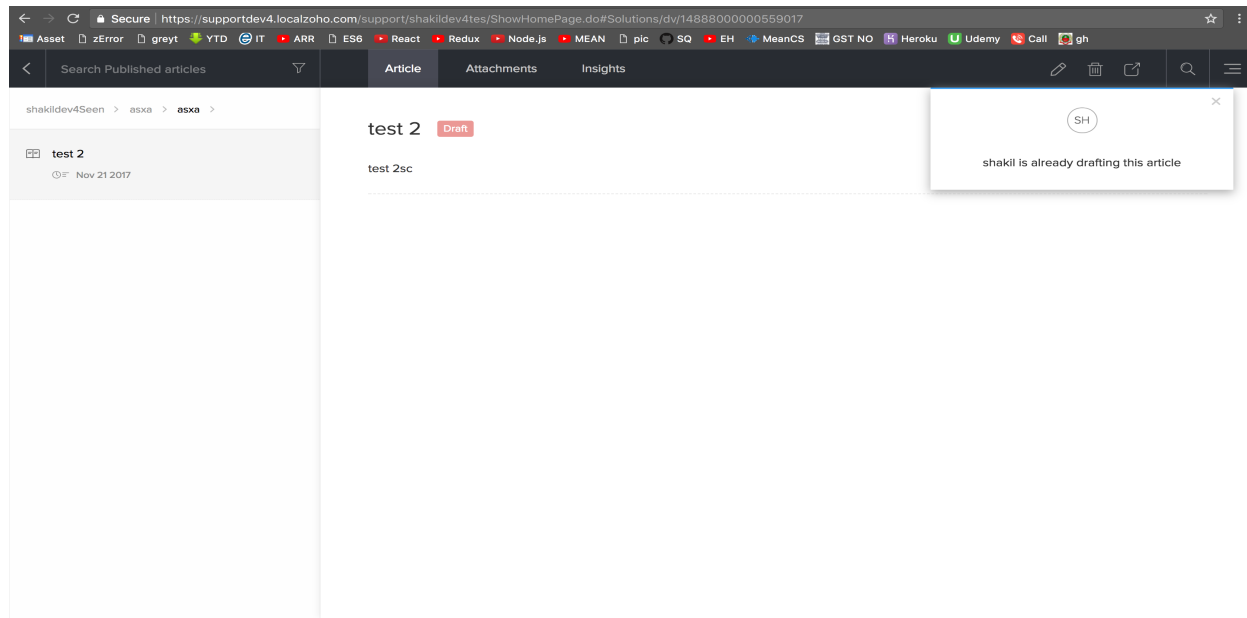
Secure | https://supportdev4.localzoho.com/support/shakildev4tes/ShowHomePage.do#Solutions/dv/14888000000559017

Asset zError greyt YTD IT ARR ES6 React Redux Node.js MEAN pic SQ EH MeanCS GST NO Heroku Udemy Call gh

Search Published articles

Article Attachments Insights

shakildev4Seen > asxa > asxa >

test 2
Nov 21 2017

test 2 Draft

test 2sc

SH

shakil is already drafting this article